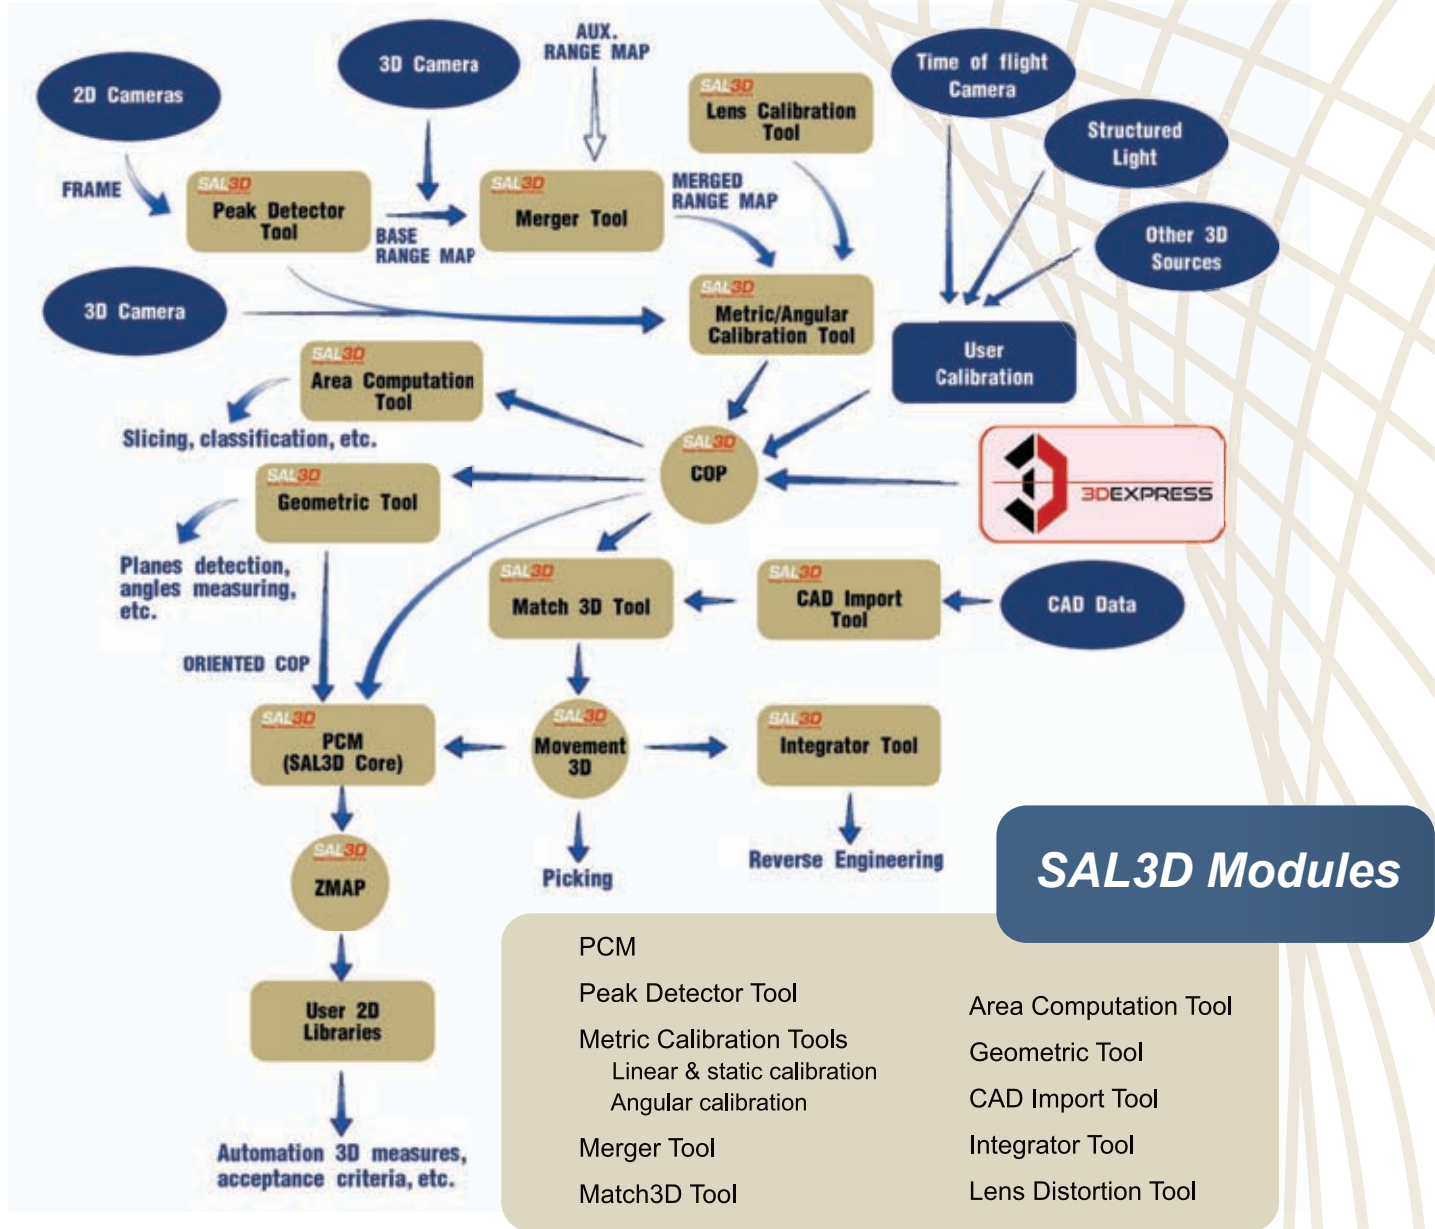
2D Cameras

3D Camera

AUX. RANGE MAP

SAL3D Lens Calibration Tool

Time of flight Camera

Structured Light

Other 3D Sources

FRAME

SAL3D Peak Detector Tool

BASE RANGE MAP

SAL3D Merger Tool

MERGED RANGE MAP

3D Camera

SAL3D Metric/Angular Calibration Tool

User Calibration

SAL3D Area Computation Tool

Slicing, classification, etc.

SAL3D COP

3DEXPRESS

SAL3D Geometric Tool

Planes detection, angles measuring, etc.

SAL3D Match 3D Tool

SAL3D CAD Import Tool

CAD Data

ORIENTED COP

SAL3D PCM (SAL3D Core)

SAL3D Movement 3D

SAL3D Integrator Tool

SAL3D ZMAP

Picking

Reverse Engineering

SAL3D Modules

User 2D Libraries

Automation 3D measures, acceptance criteria, etc.

PCM

Peak Detector Tool

Metric Calibration Tools
Linear & static calibration
Angular calibration

Merger Tool

Match3D Tool

Area Computation Tool

Geometric Tool

CAD Import Tool

Integrator Tool

Lens Distortion Tool